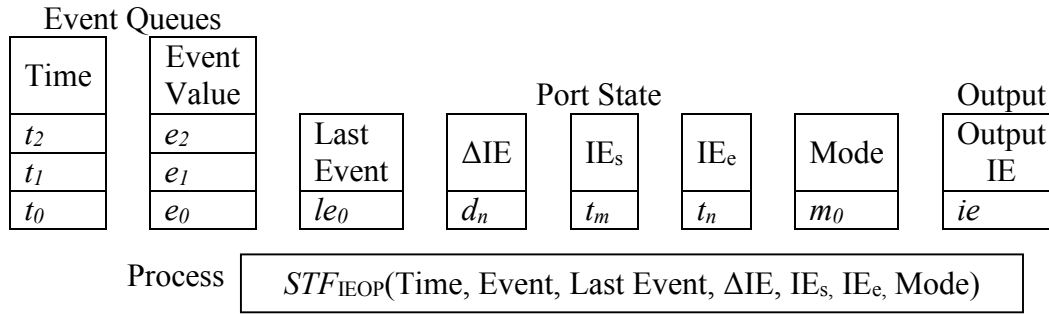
Event Queues

| Time |
|---|
| $t_2$ |
| $t_1$ |
| $t_0$ |

| Event Value |
|---|
| $e_2$ |
| $e_1$ |
| $e_0$ |

Port State

| Last Event | ΔIE | IE$_s$ | IE$_e$ | Mode |
|---|---|---|---|---|
| $le_0$ | $d_n$ | $t_m$ | $t_n$ | $m_0$ |

Output

| Output IE |
|---|
| $ie$ |

Process $STF_{IEOP}$(Time, Event, Last Event, ΔIE, IE$_s$, IE$_e$, Mode)